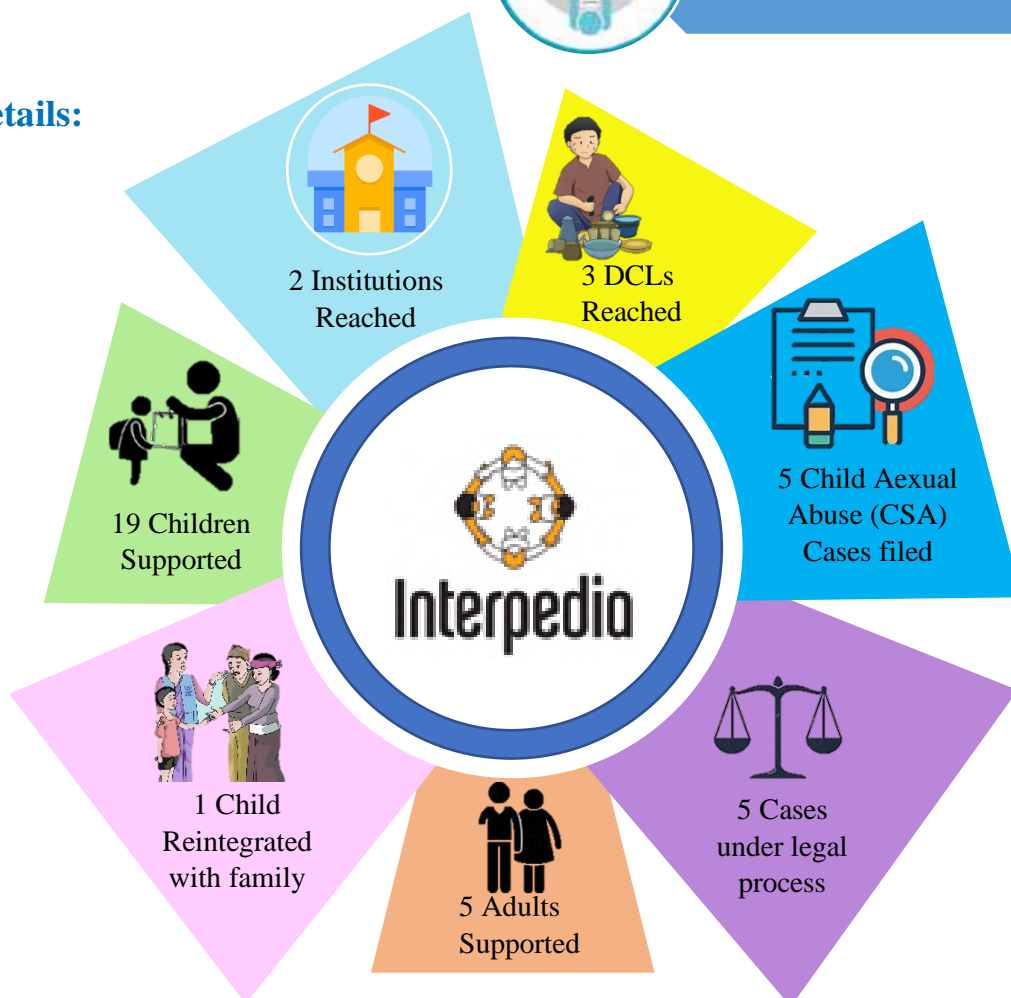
etails:

2 Institutions Reached

3 DCLs Reached

5 Child Aexual Abuse (CSA) Cases filed

5 Cases under legal process

5 Adults Supported

1 Child Reintegrated with family

19 Children Supported

Interpedia